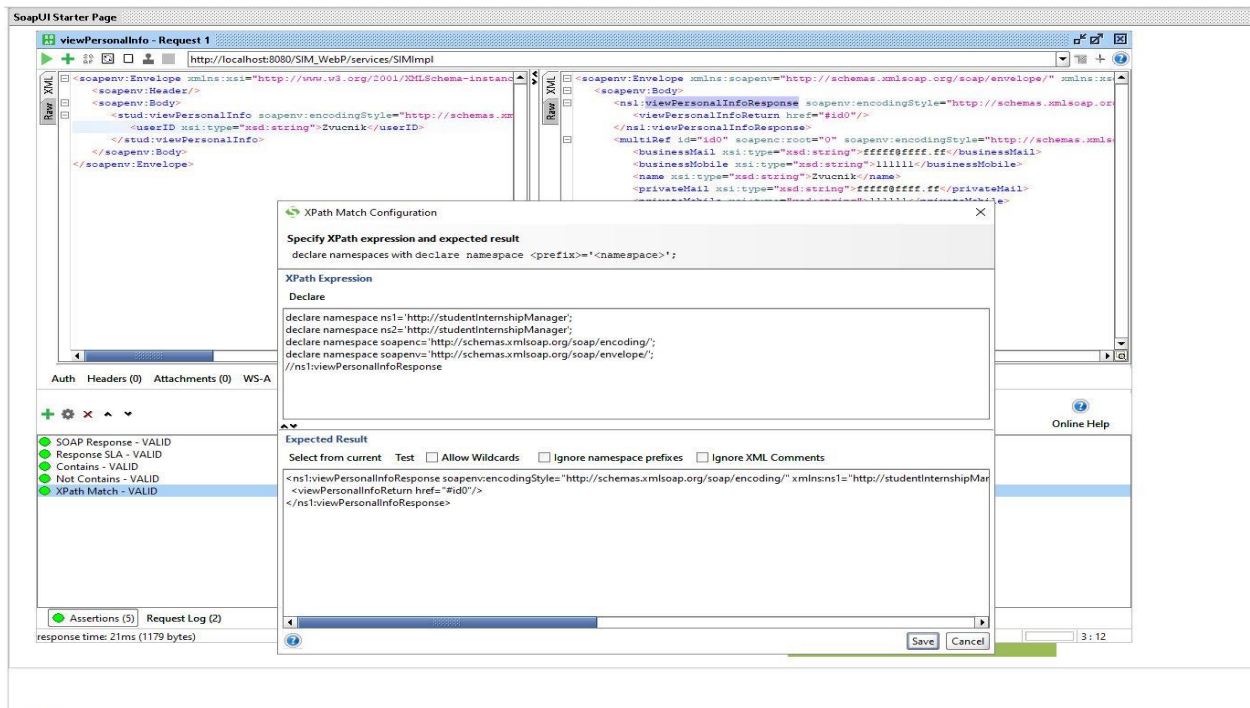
SoapUI Starter Page

viewPersonalInfo - Request 1

http://localhost:8080/SIM_WebP/services/SIMImpl

XML
Raw

<soapenv:Envelope xmlns:xsi="http://www.w3.org/2001/XMLSchema-instanc
<soapenv:Header/>
<soapenv:Body>
<stud:viewPersonalInfo soapenv:encodingStyle="http://schemas.xm
<userID xsi:type="xsd:string">Zvucnik</userID>
</stud:viewPersonalInfo>
</soapenv:Body>
</soapenv:Envelope>

<soapenv:Envelope xmlns:soapenv="http://schemas.xmlsoap.org/soap/envelope/" xmlns:xs
<soapenv:Body>
<ns1:viewPersonalInfoResponse soapenv:encodingStyle="http://schemas.xmlsoap.or
<viewPersonalInfoReturn href="#id0"/>
</ns1:viewPersonalInfoResponse>
<multiRef id="id0" soapenc:root="0" soapenv:encodingStyle="http://schemas.xmls
<businessMail xsi:type="xsd:string">fffff@ffff.ff</businessMail>
<businessMobile xsi:type="xsd:string">111111</businessMobile>
<name xsi:type="xsd:string">Zvucnik</name>
<privateMail xsi:type="xsd:string">fffff@ffff.ff</privateMail>
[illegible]

Auth Headers (0) Attachments (0) WS-A

SOAP Response - VALID
Response SLA - VALID
Contains - VALID
Not Contains - VALID
XPath Match - VALID

Assertions (5) Request Log (2)
response time: 21ms (1179 bytes)

Online Help
3 : 12

XPath Match Configuration

Specify XPath expression and expected result
declare namespaces with declare namespace <prefix>='<namespace>';

XPath Expression
Declare

declare namespace ns1='http://studentInternshipManager';
declare namespace ns2='http://studentInternshipManager';
declare namespace soapenc='http://schemas.xmlsoap.org/soap/encoding/';
declare namespace soapenv='http://schemas.xmlsoap.org/soap/envelope/';
//ns1:viewPersonalInfoResponse

Expected Result
Select from current Test Allow Wildcards Ignore namespace prefixes Ignore XML Comments

<ns1:viewPersonalInfoResponse soapenv:encodingStyle="http://schemas.xmlsoap.org/soap/encoding/" xmlns:ns1="http://studentInternshipMar
<viewPersonalInfoReturn href="#id0"/>
</ns1:viewPersonalInfoResponse>

Save Cancel